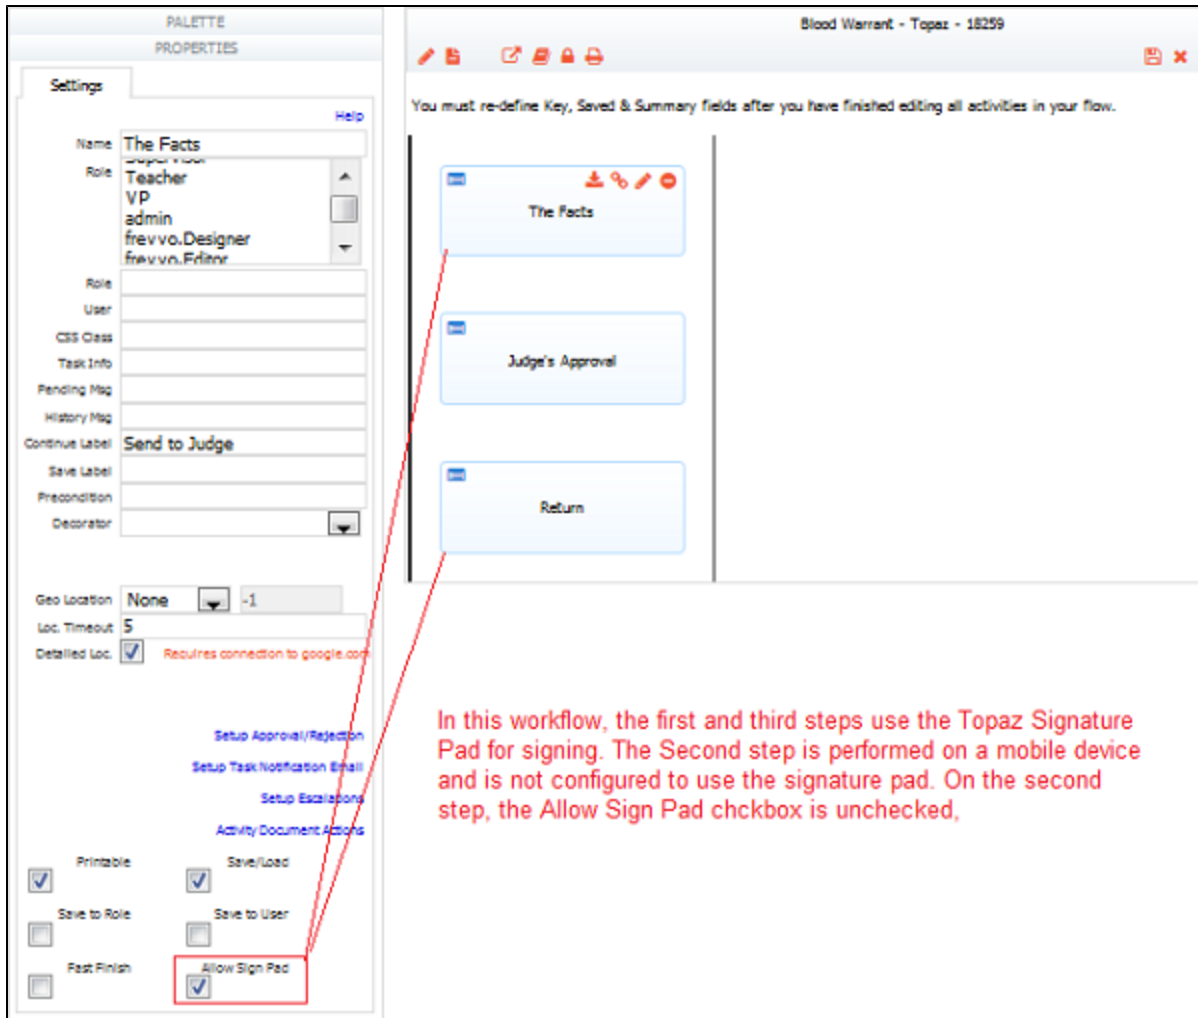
PALETTE
PROPERTIES

Settings

Help

Name The Facts
Role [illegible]
Teacher
VP
admin
frevvo.Designer
frevvo.Editor

Role
User
CSS Class
Task Info
Pending Msg
History Msg
Continue Label Send to Judge
Save Label
Precondition
Decorator

Geo Location None -1
Loc. Timeout 5
Detailed Loc. Requires connection to google.com

Setup Approval/Rejection
Setup Task Notification Email
Setup Escalations
Activity Document Actions

Printable
Save/Load
Save to Role
Save to User
Fast Finish
Allow Sign Pad

Blood Warrant - Topaz - 18259

You must re-define Key, Saved & Summary fields after you have finished editing all activities in your flow.

The Facts

Judge's Approval

Return

In this workflow, the first and third steps use the Topaz Signature Pad for signing. The Second step is performed on a mobile device and is not configured to use the signature pad. On the second step, the Allow Sign Pad chckbox is unchecked,